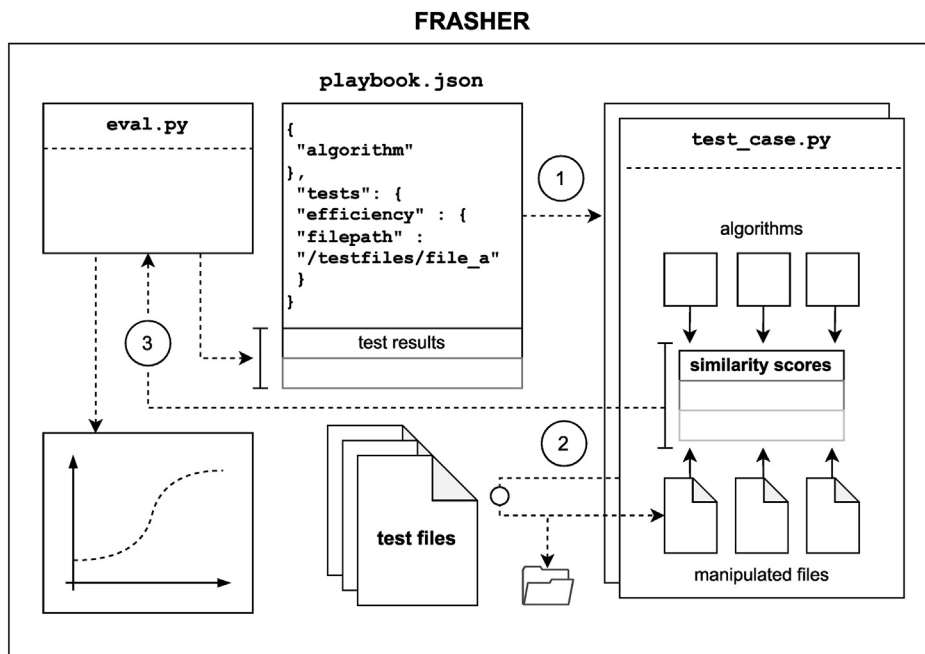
FRASHER

playbook.json

eval.py

{
 "algorithm"
},
 "tests": {
 "efficiency" : {
 "filepath" :
 "/testfiles/file_a"
 }
}

test results

1

test_case.py

algorithms

3

similarity scores

2

test files

manipulated files